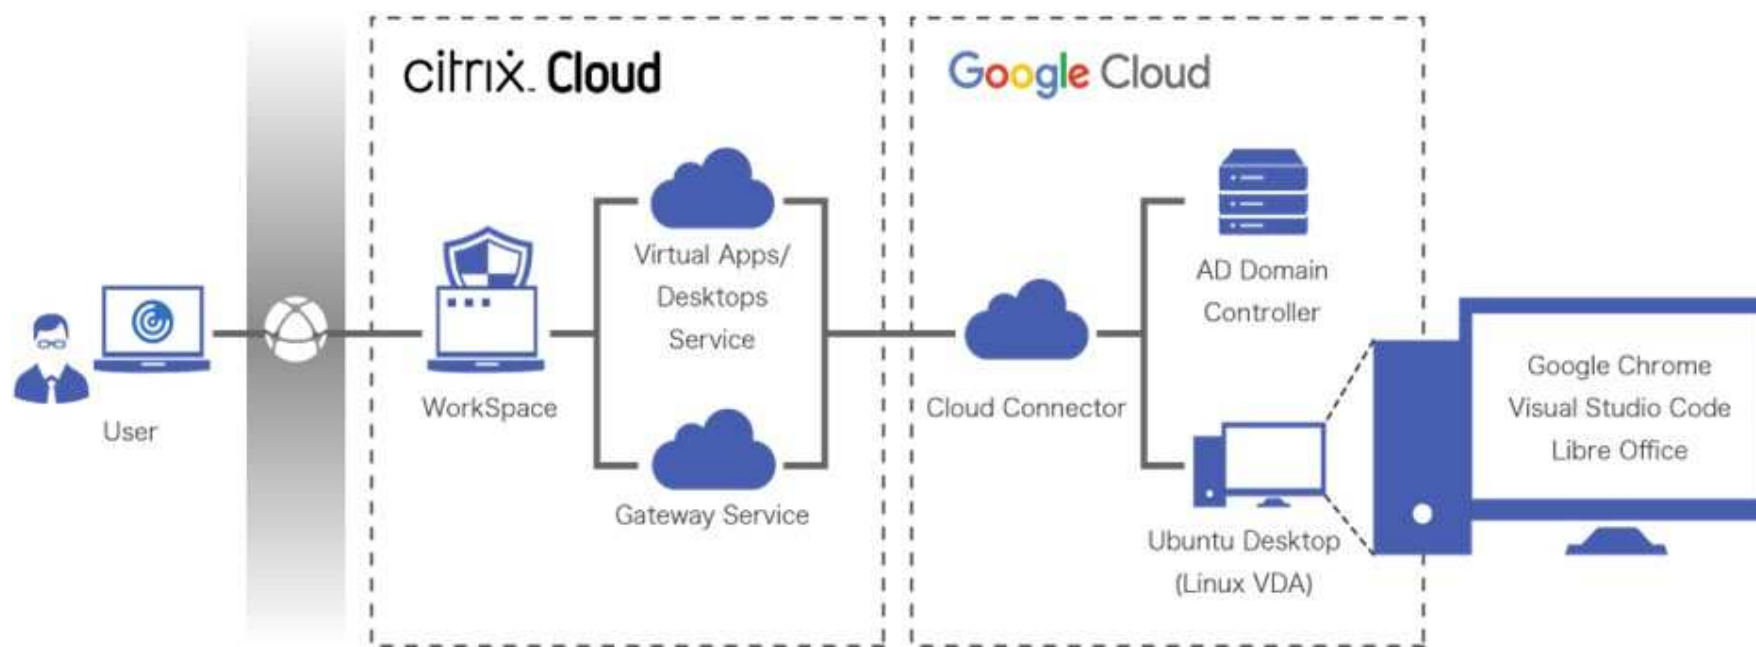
User

citrix. Cloud

WorkSpace

Virtual Apps/ Desktops Service

Gateway Service

Google Cloud

Cloud Connector

AD Domain Controller

Ubuntu Desktop (Linux VDA)

Google Chrome
Visual Studio Code
Libre Office